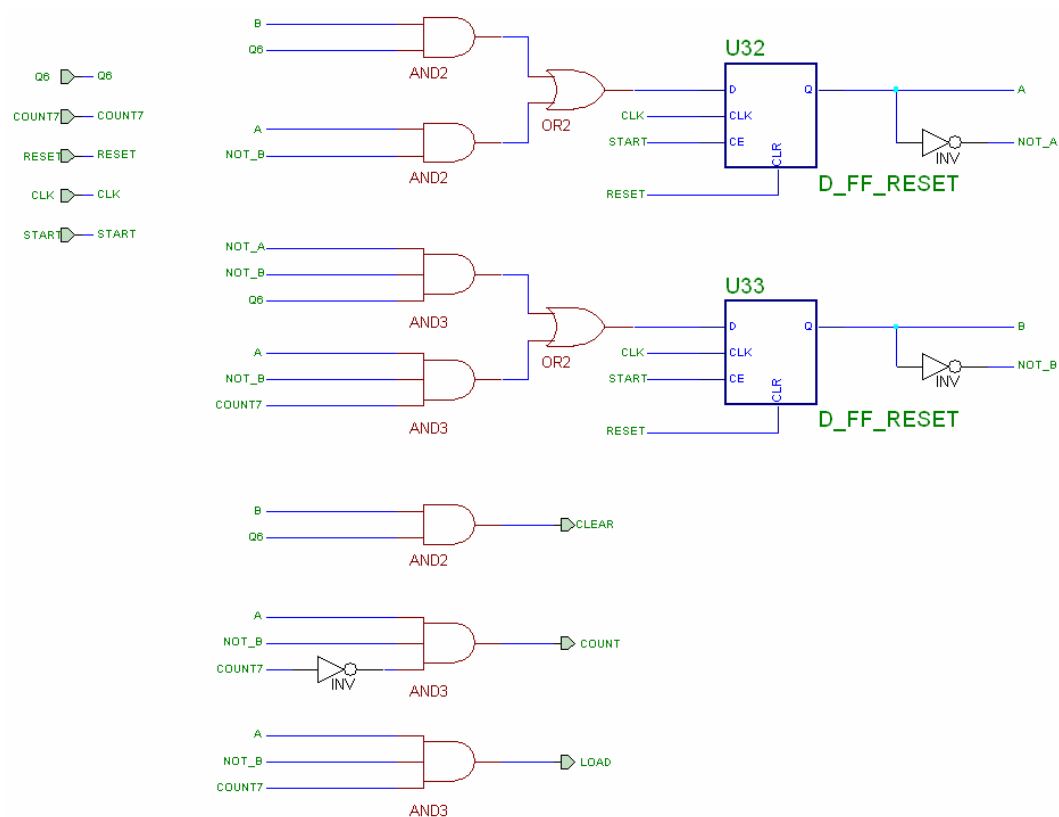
Q6 Q6
COUNT7 COUNT7
RESET RESET
CLK CLK
START START

B
Q6
AND2
A
NOT_B
AND2
OR2
U32
D
CLK
CE
CLR
Q
CLK
START
RESET
D_FF_RESET
A
INV
NOT_A

NOT_A
NOT_B
Q6
AND3
A
NOT_B
COUNT7
AND3
OR2
U33
D
CLK
CE
CLR
Q
CLK
START
RESET
D_FF_RESET
B
INV
NOT_B

B
Q6
AND2
CLEAR

A
NOT_B
COUNT7
INV
AND3
COUNT

A
NOT_B
COUNT7
AND3
LOAD